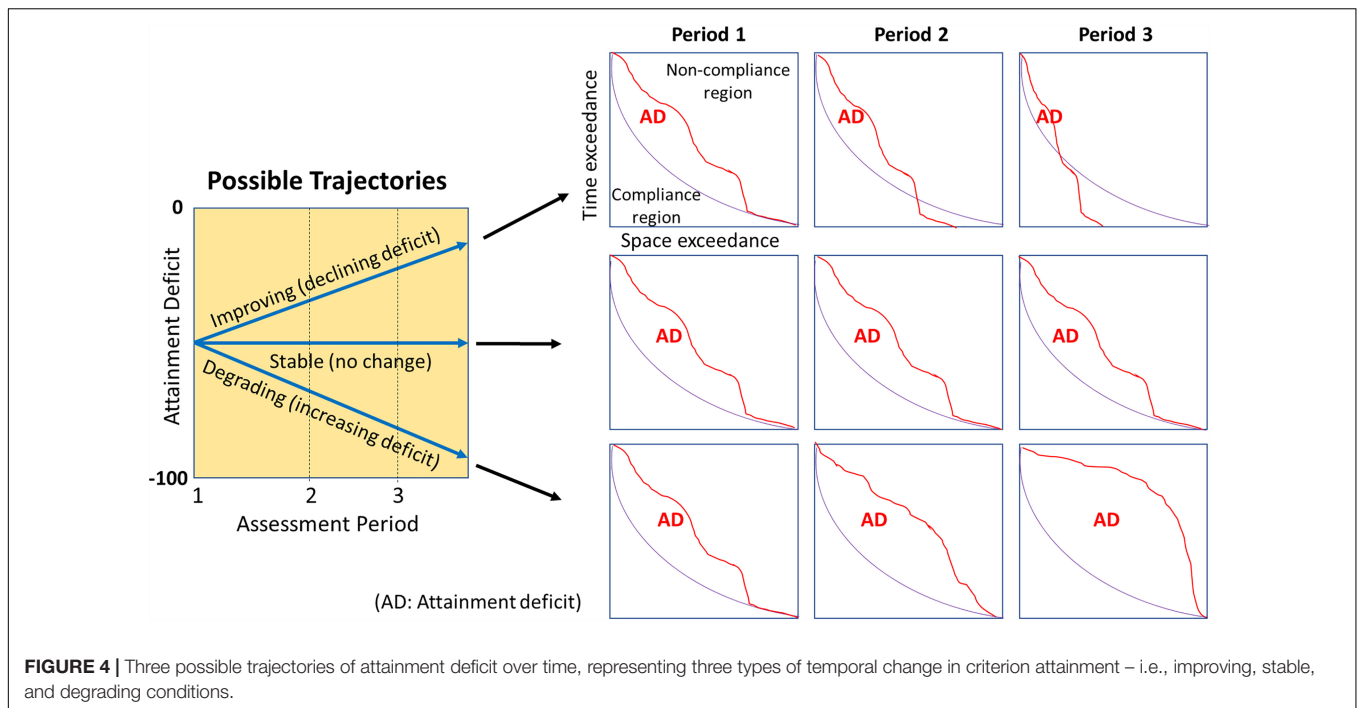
Possible Trajectories

0

Attainment Deficit

-100

Improving (declining deficit)

Stable (no change)

Degrading (increasing deficit)

1 2 3

Assessment Period

Period 1 Period 2 Period 3

Time exceedance

Non-compliance region

AD

Compliance region

Space exceedance

AD AD

AD AD AD

AD AD AD

(AD: Attainment deficit)

FIGURE 4 | Three possible trajectories of attainment deficit over time, representing three types of temporal change in criterion attainment – i.e., improving, stable, and degrading conditions.